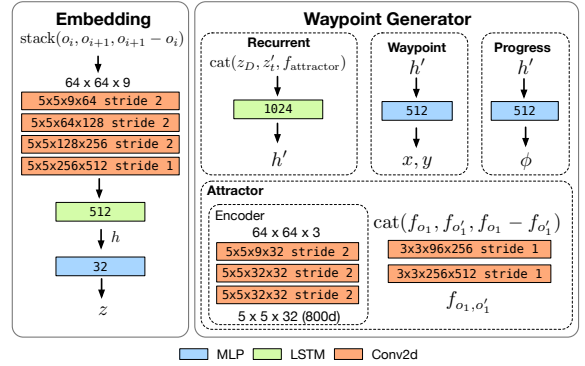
Embedding

$\text{stack}(o_i, o_{i+1}, o_{i+1} - o_i)$

64 x 64 x 9

5x5x9x64 stride 2

5x5x64x128 stride 2

5x5x128x256 stride 2

5x5x256x512 stride 1

512

$h$

32

$z$

Waypoint Generator

Recurrent

$\text{cat}(z_D, z'_t, f_{\text{attractor}})$

1024

$h'$

Waypoint

$h'$

512

$x, y$

Progress

$h'$

512

$\phi$

Attractor

Encoder

64 x 64 x 3

5x5x9x32 stride 2

5x5x32x32 stride 2

5x5x32x32 stride 2

5 x 5 x 32 (800d)

$\text{cat}(f_{o_1}, f_{o'_1}, f_{o_1} - f_{o'_1})$

3x3x96x256 stride 1

3x3x256x512 stride 1

$f_{o_1, o'_1}$

MLP LSTM Conv2d